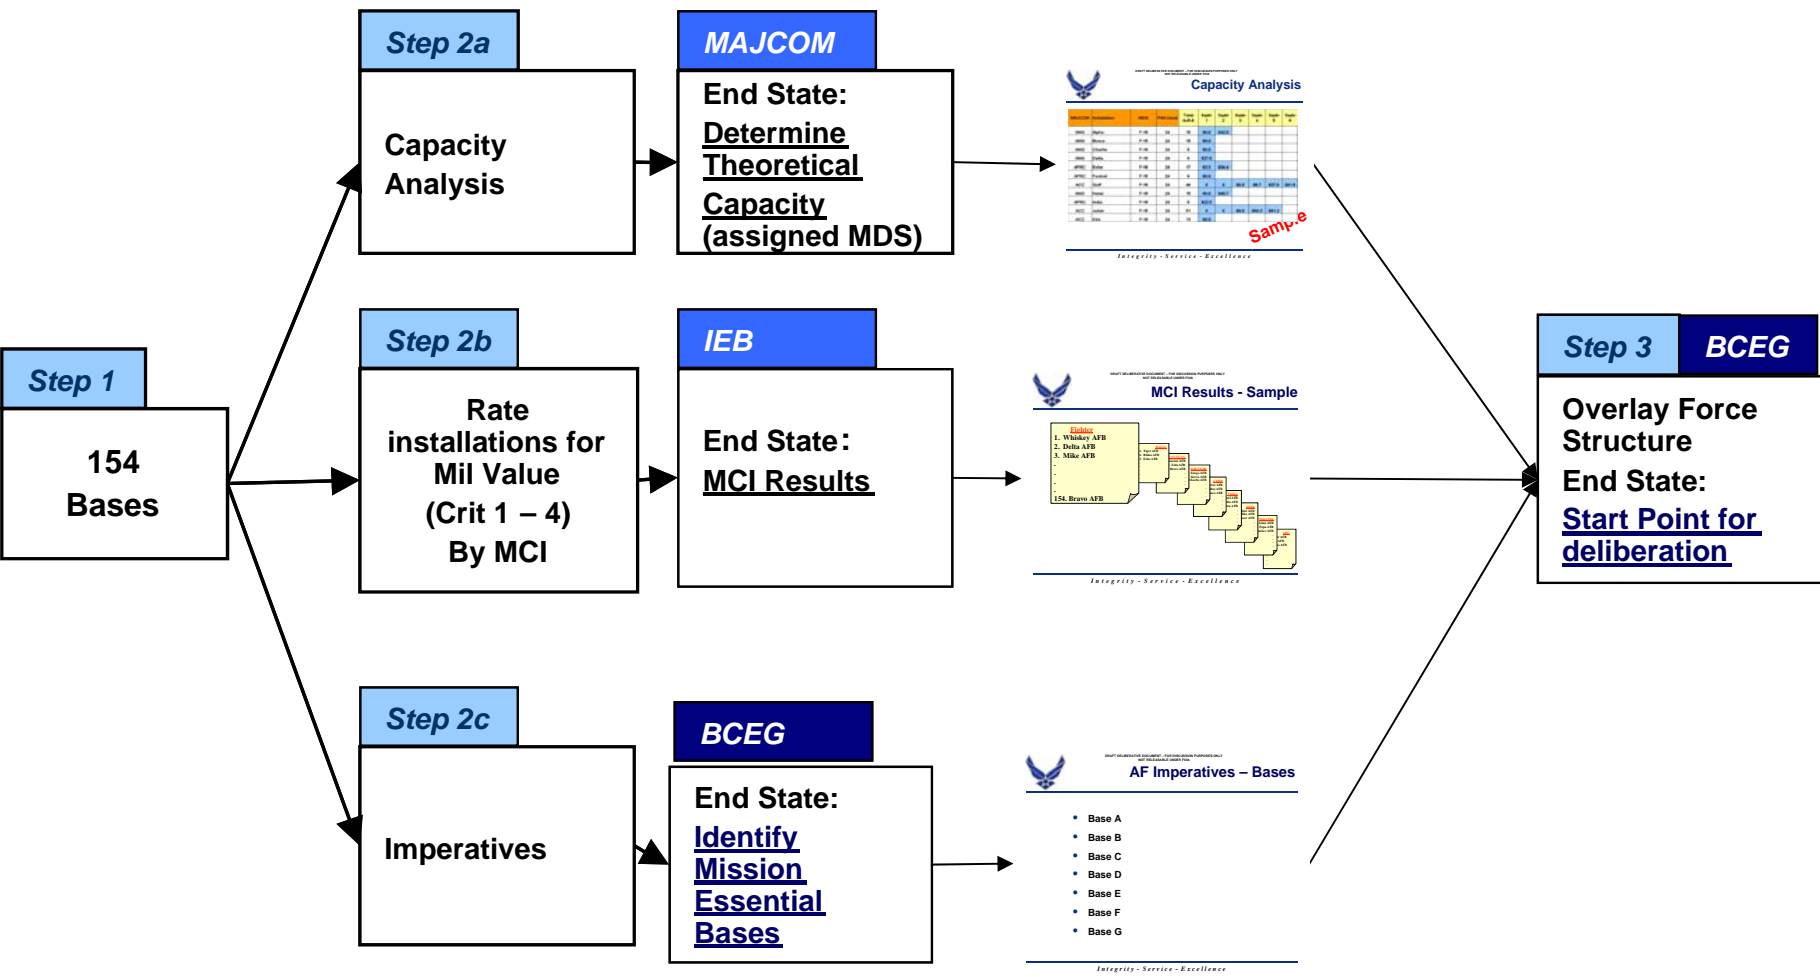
Step 1

154 Bases

Step 2a

Capacity Analysis

MAJCOM

End State:

Determine Theoretical Capacity (assigned MDS)

Capacity Analysis

Sample

Integrity - Service - Excellence

Step 2b

Rate installations for Mil Value (Crit 1 – 4) By MCI

IEB

End State:

MCI Results

MCI Results - Sample

Fighter
1. Whiskey AFB
2. Delta AFB
3. Mike AFB
-
-
-
154. Bravo AFB

Integrity - Service - Excellence

Step 2c

Imperatives

BCEG

End State:

Identify Mission Essential Bases

AF Imperatives – Bases

- Base A
- Base B
- Base C
- Base D
- Base E
- Base F
- Base G

Integrity - Service - Excellence

Step 3

BCEG

Overlay Force Structure

End State:

Start Point for deliberation